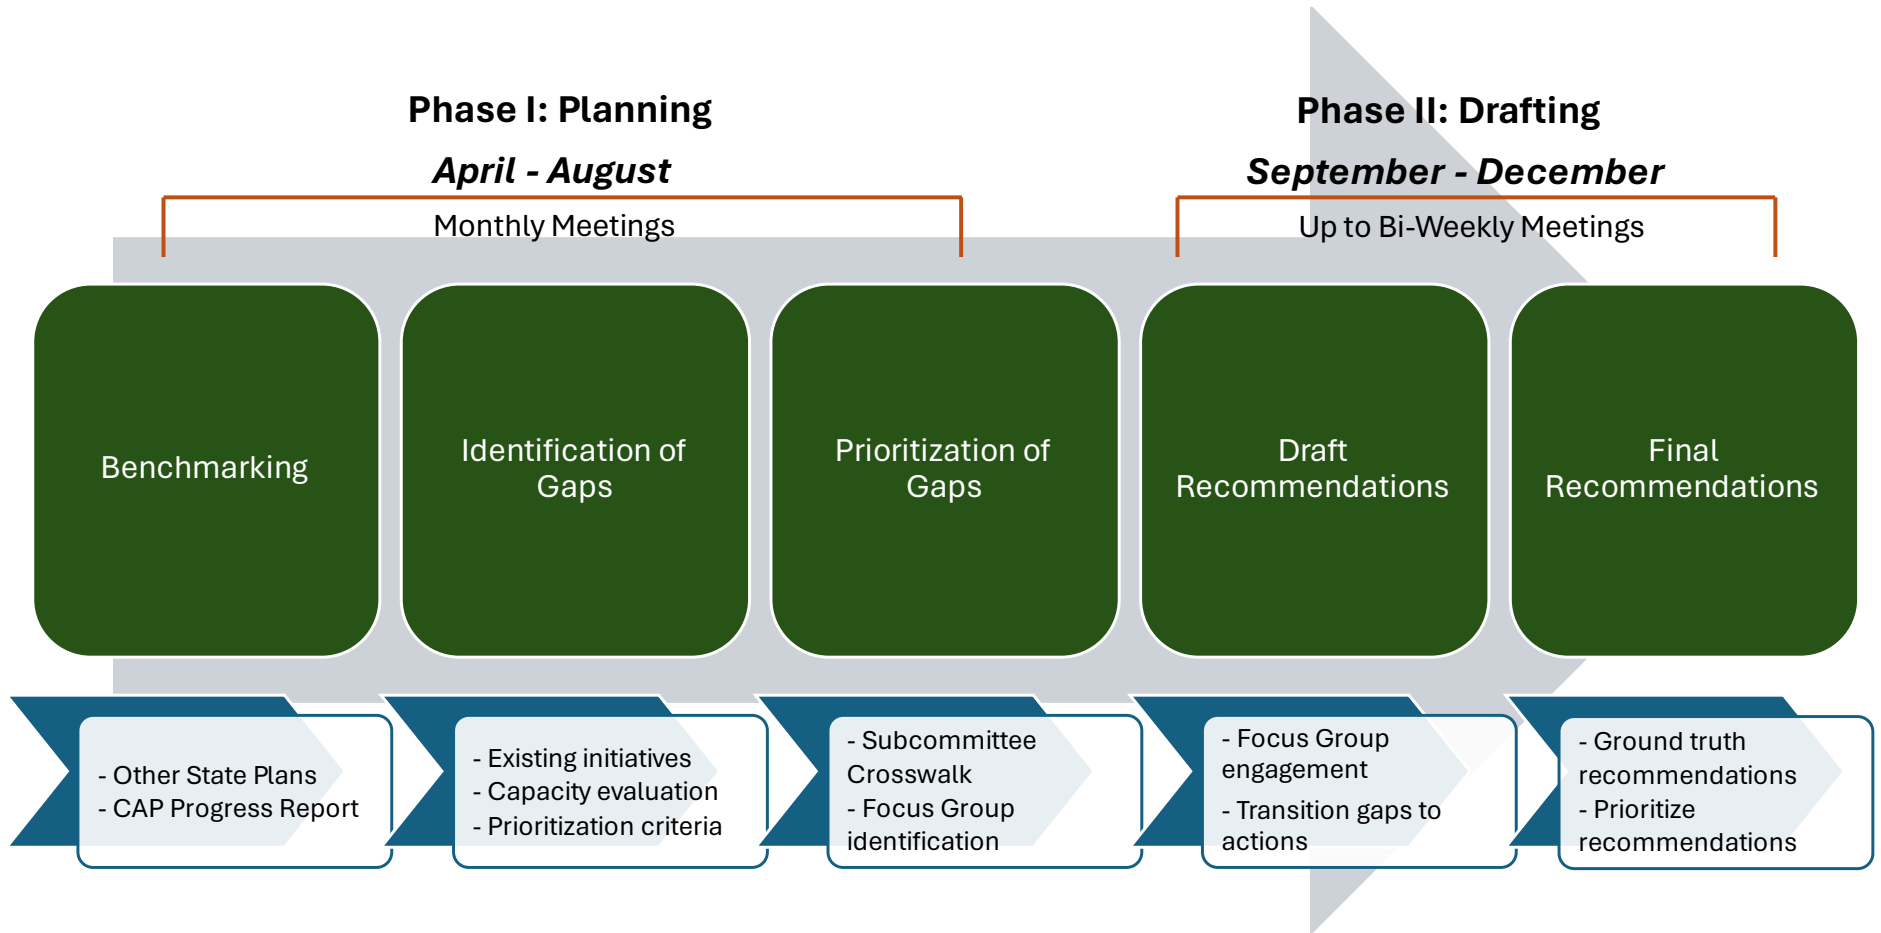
Phase I: Planning

*April - August*

Monthly Meetings

Phase II: Drafting

*September - December*

Up to Bi-Weekly Meetings

Benchmarking

Identification of Gaps

Prioritization of Gaps

Draft Recommendations

Final Recommendations

- Other State Plans
- CAP Progress Report

- Existing initiatives
- Capacity evaluation
- Prioritization criteria

- Subcommittee Crosswalk
- Focus Group identification

- Focus Group engagement
- Transition gaps to actions

- Ground truth recommendations
- Prioritize recommendations